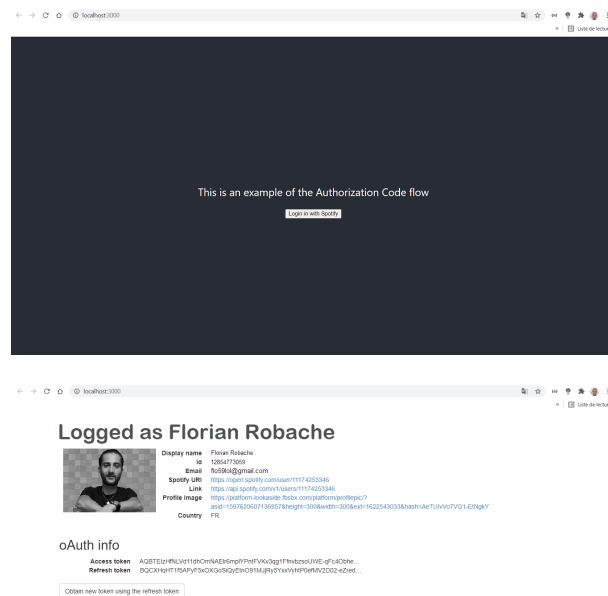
localhost:3000

Liste de lecture

This is an example of the Authorization Code flow

Login in with Spotify

localhost:3000

Liste de lecture

Logged as Florian Robache

| | |
|---|---|
| Display name | Florian Robache |
| Id | 12854773059 |
| Email | flo59lol@gmail.com |
| Spotify URI | https://open.spotify.com/user/11174253346 |
| Link | https://api.spotify.com/v1/users/11174253346 |
| Profile Image | https://platform-lookaside.fbsbx.com/platform/profilepic/?asid=1597620607136957&height=300&width=300&ext=1622543033&hash=AeTUIvVoTVG1-EtNgkY |
| Country | FR |

oAuth info

| | |
|---|---|
| Access token | AQBTEIzHfNLVd11dhOmNAEIr5mpfYPnIFVKv3gg1FfnvbzsoUWE-qFc4Obhe... |
| Refresh token | BQCXHqHT1f5APyF3xOXGo5lQyEtnO91MJjRy5YxxVyNP0efMVZD02-eZred... |

Obtain new token using the refresh token